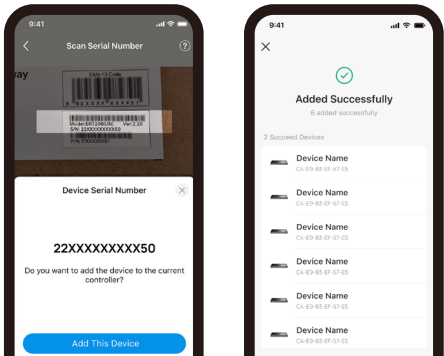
9:41

Scan Serial Number

?

way

EAN-13 Code

Model:ER7206UN Ver:3.20
S/N: 22XXXXXXXXX50

P/N: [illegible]

Device Serial Number

22XXXXXXXXX50

Do you want to add the device to the current controller?

Add This Device

9:41

Added Successfully

6 added successfully

2 Succeed Devices

Device Name
C4-E9-B3-EF-57-E5

Device Name
C4-E9-B3-EF-57-E5

Device Name
C4-E9-B3-EF-57-E5

Device Name
C4-E9-B3-EF-57-E5

Device Name
C4-E9-B3-EF-57-E5

Device Name
C4-E9-B3-EF-57-E5